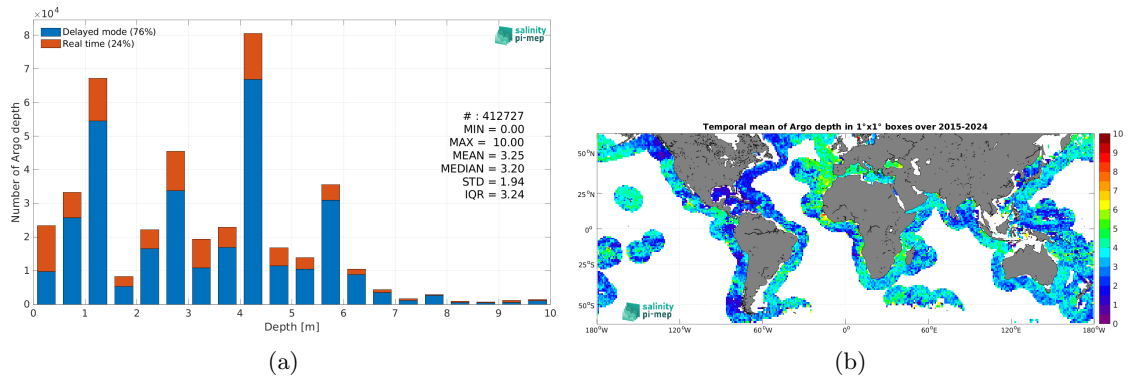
$\times 10^4$

Delayed mode (76%)
Real time (24%)

salinity pi-mep

8
7
6
5
4
3
2
1
0

Number of Argo depth

# : 412727
MIN = 0.00
MAX = 10.00
MEAN = 3.25
MEDIAN = 3.20
STD = 1.94
IQR = 3.24

0 1 2 3 4 5 6 7 8 9 10
Depth [m]

(a)

Temporal mean of Argo depth in 1°x1° boxes over 2015-2024

50°N
25°N
0°
25°S
50°S

salinity pi-mep

180°W 120°W 60°W 0° 60°E 120°E 180°W

10
9
8
7
6
5
4
3
2
1
0

(b)